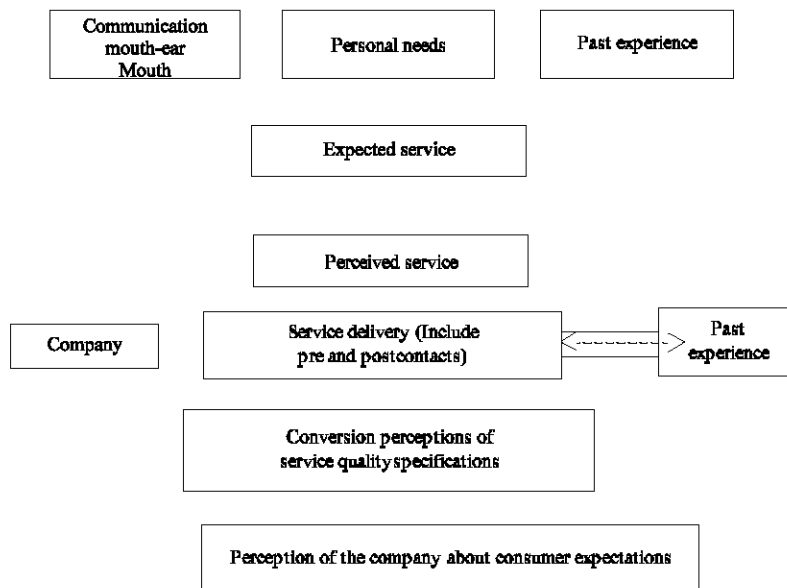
Communication mouth-ear Mouth

Personal needs

Past experience

Expected service

Perceived service

Company

Service delivery (Include pre and postcontacts)

Past experience

Conversion perceptions of service quality specifications

Perception of the company about consumer expectations